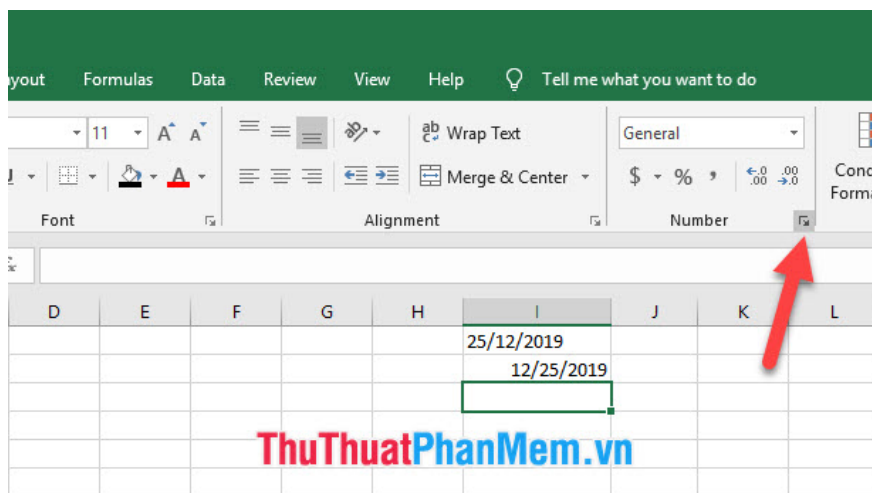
ayout Formulas Data Review View Help Tell me what you want to do

11 A A

Wrap Text

General

Merge & Center

$ % ,

Cond Forma

Font

Alignment

Number

D E F G H I J K L

25/12/2019

12/25/2019

ThuThuatPhanMem.vn